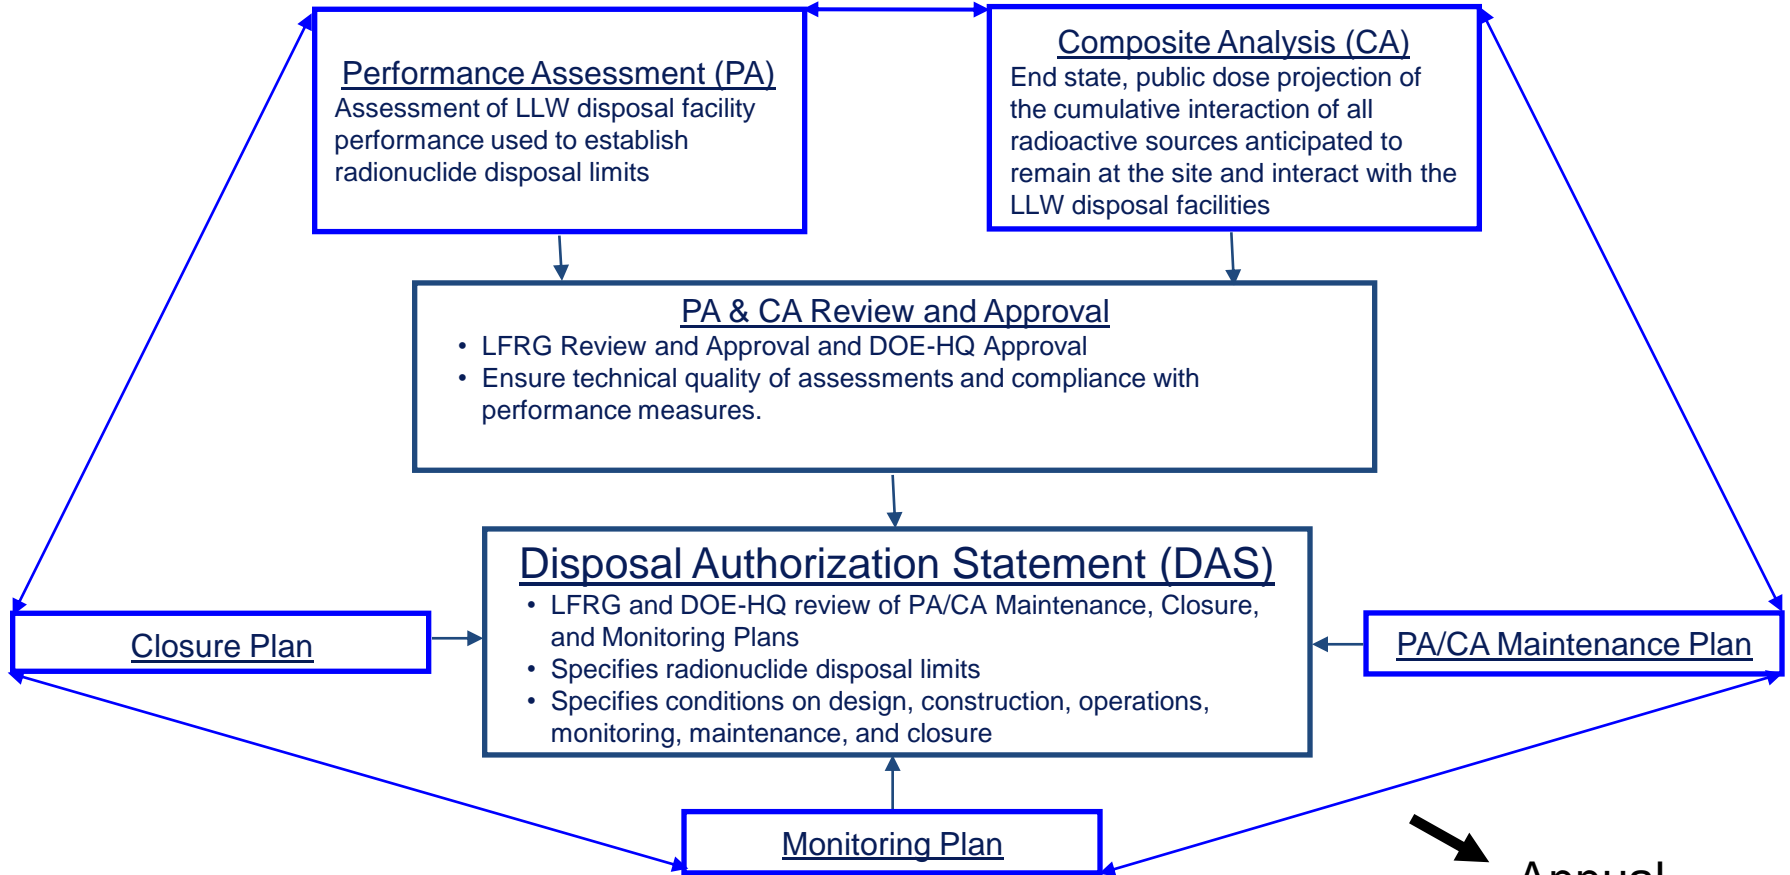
Performance Assessment (PA)
Assessment of LLW disposal facility performance used to establish radionuclide disposal limits

Composite Analysis (CA)
End state, public dose projection of the cumulative interaction of all radioactive sources anticipated to remain at the site and interact with the LLW disposal facilities

PA & CA Review and Approval
• LFRG Review and Approval and DOE-HQ Approval
• Ensure technical quality of assessments and compliance with performance measures.

Disposal Authorization Statement (DAS)
• LFRG and DOE-HQ review of PA/CA Maintenance, Closure, and Monitoring Plans
• Specifies radionuclide disposal limits
• Specifies conditions on design, construction, operations, monitoring, maintenance, and closure

Closure Plan

PA/CA Maintenance Plan

Monitoring Plan

Annual